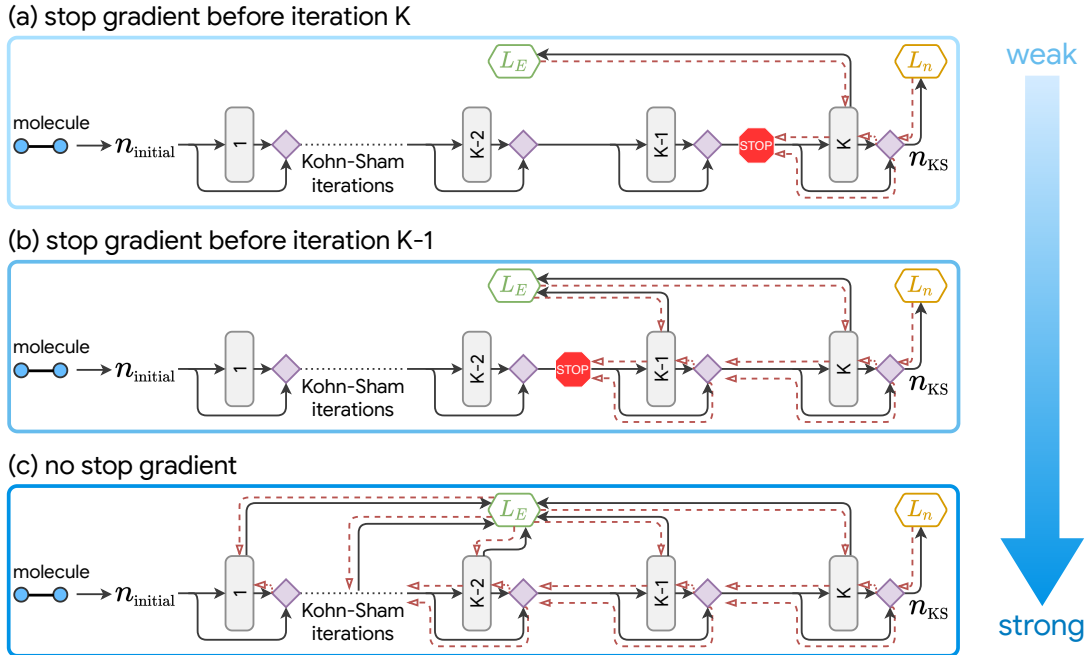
(a) stop gradient before iteration K

$L_E$

$L_n$

molecule

$n_{\mathrm{initial}}$

1

Kohn-Sham iterations

K-2

K-1

STOP

K

$n_{\mathrm{KS}}$

(b) stop gradient before iteration K-1

$L_E$

$L_n$

molecule

$n_{\mathrm{initial}}$

1

Kohn-Sham iterations

K-2

STOP

K-1

K

$n_{\mathrm{KS}}$

(c) no stop gradient

$L_E$

$L_n$

molecule

$n_{\mathrm{initial}}$

1

Kohn-Sham iterations

K-2

K-1

K

$n_{\mathrm{KS}}$

weak

strong